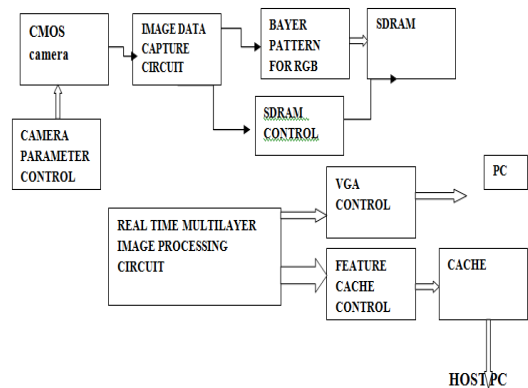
CMOS camera

IMAGE DATA CAPTURE CIRCUIT

BAYER PATTERN FOR RGB

SDRAM

SDRAM CONTROL

CAMERA PARAMETER CONTROL

PC

VGA CONTROL

REAL TIME MULTILAYER IMAGE PROCESSING CIRCUIT

FEATURE CACHE CONTROL

CACHE

HOST PC